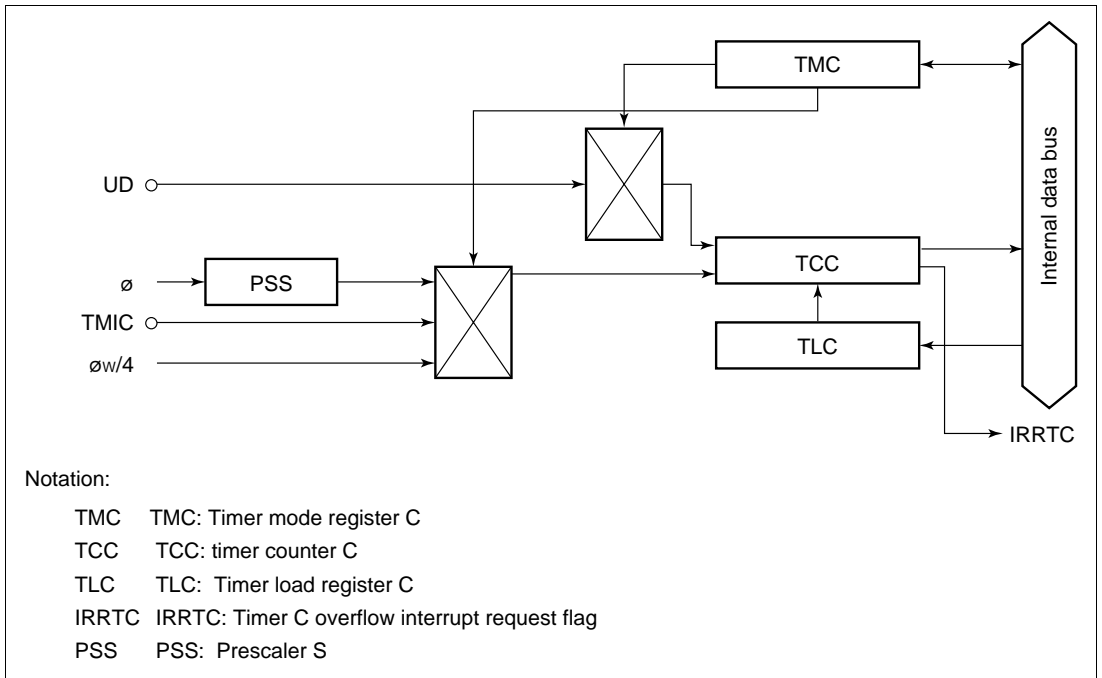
TMC

Internal data bus

UD

TCC

ø

PSS

TMIC

TLC

øw/4

IRRTC

Notation:

TMC TMC: Timer mode register C

TCC TCC: timer counter C

TLC TLC: Timer load register C

IRRTC IRRTC: Timer C overflow interrupt request flag

PSS PSS: Prescaler S